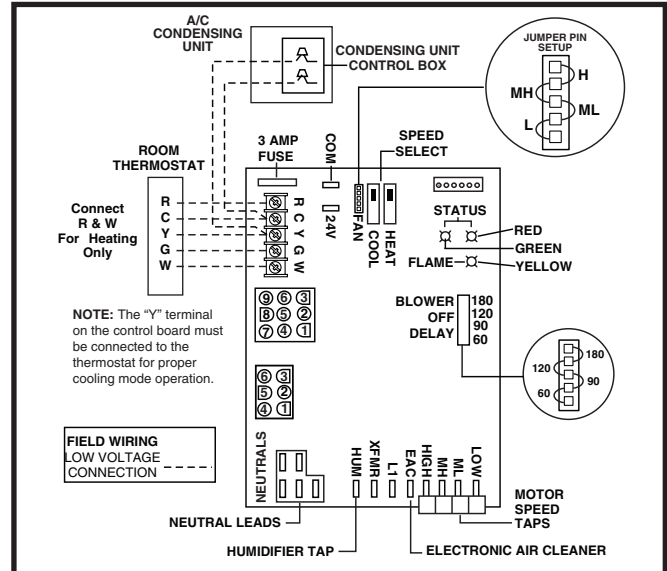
A/C CONDENSING UNIT

CONDENSING UNIT CONTROL BOX

JUMPER PIN SETUP

H

MH

ML

L

ROOM THERMOSTAT

3 AMP FUSE

COM

SPEED SELECT

R
C
Y
G
W

Connect R & W For Heating Only

R C Y G W

24V

FAN

COOL

HEAT

STATUS

RED

GREEN

FLAME

YELLOW

NOTE: The "Y" terminal on the control board must be connected to the thermostat for proper cooling mode operation.

9 6 3
8 5 2
7 4 1

BLOWER OFF DELAY

180
120
90
60

120
180
90
60

6 3
5 2
4 1

FIELD WIRING
LOW VOLTAGE CONNECTION

NEUTRALS

HUM

XFMR

L1

EAC

HIGH

MH

ML

LOW

MOTOR SPEED TAPS

NEUTRAL LEADS

HUMIDIFIER TAP

ELECTRONIC AIR CLEANER